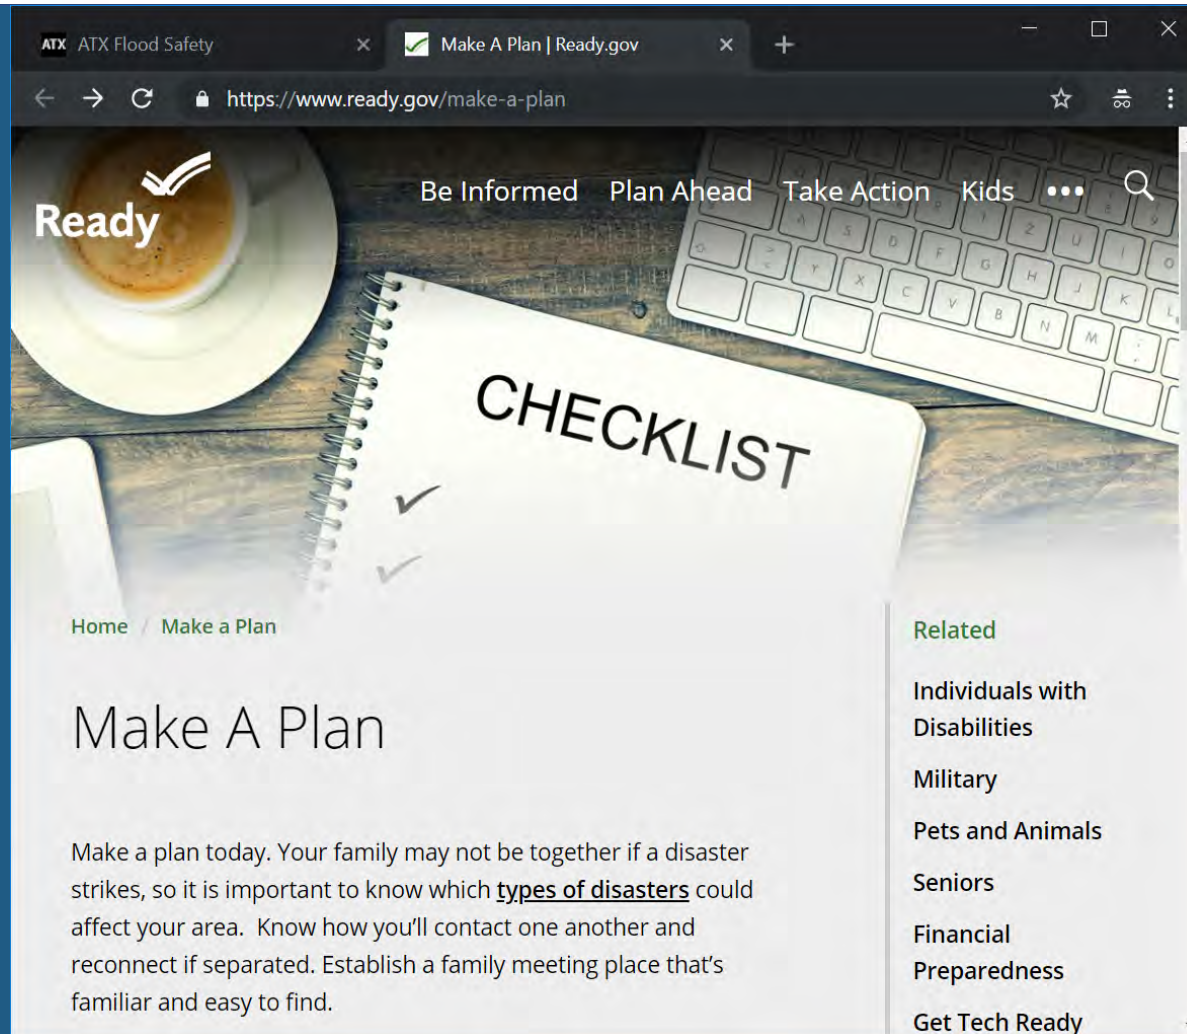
ATX ATX Flood Safety
Make A Plan | Ready.gov
https://www.ready.gov/make-a-plan

Ready
Be Informed Plan Ahead Take Action Kids •••

CHECKLIST

Home / Make a Plan

Make A Plan

Make a plan today. Your family may not be together if a disaster strikes, so it is important to know which types of disasters could affect your area. Know how you'll contact one another and reconnect if separated. Establish a family meeting place that's familiar and easy to find.

Related
Individuals with Disabilities
Military
Pets and Animals
Seniors
Financial Preparedness
Get Tech Ready